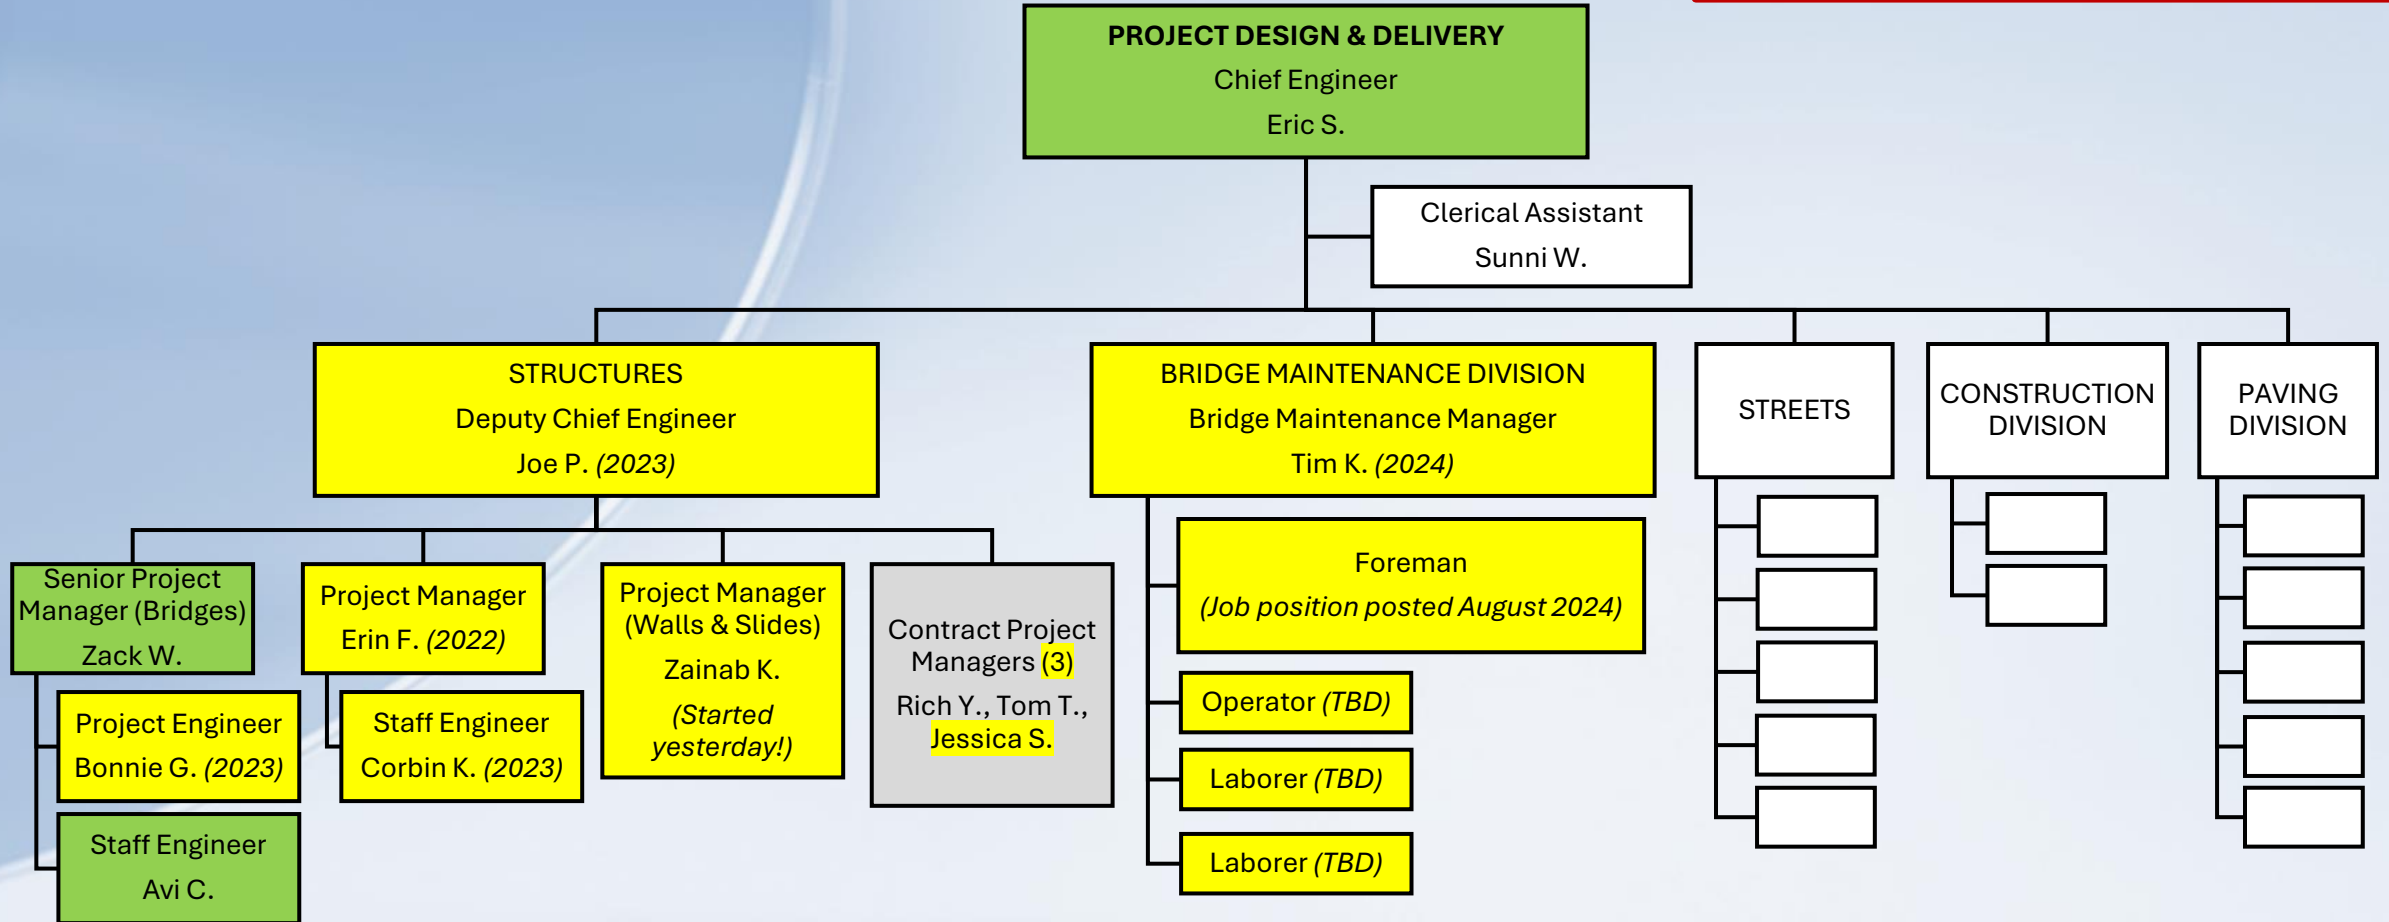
PROJECT DESIGN & DELIVERY
Chief Engineer
Eric S.

Clerical Assistant
Sunni W.

STRUCTURES
Deputy Chief Engineer
Joe P. (2023)

BRIDGE MAINTENANCE DIVISION
Bridge Maintenance Manager
Tim K. (2024)

STREETS

CONSTRUCTION DIVISION

PAVING DIVISION

Senior Project Manager (Bridges)
Zack W.

Project Engineer
Bonnie G. (2023)

Staff Engineer
Avi C.

Project Manager
Erin F. (2022)

Staff Engineer
Corbin K. (2023)

Project Manager (Walls & Slides)
Zainab K.
(Started yesterday!)

Contract Project Managers (3)
Rich Y., Tom T., Jessica S.

Foreman
(Job position posted August 2024)

Operator (TBD)

Laborer (TBD)

Laborer (TBD)